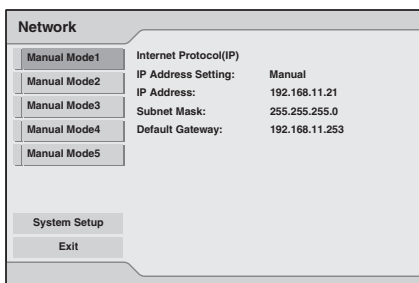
Network

Manual Mode1
Manual Mode2
Manual Mode3
Manual Mode4
Manual Mode5

Internet Protocol(IP)

| IP Address Setting: | Manual |
|---|---|
| IP Address: | 192.168.11.21 |
| Subnet Mask: | 255.255.255.0 |
| Default Gateway: | 192.168.11.253 |

System Setup
Exit